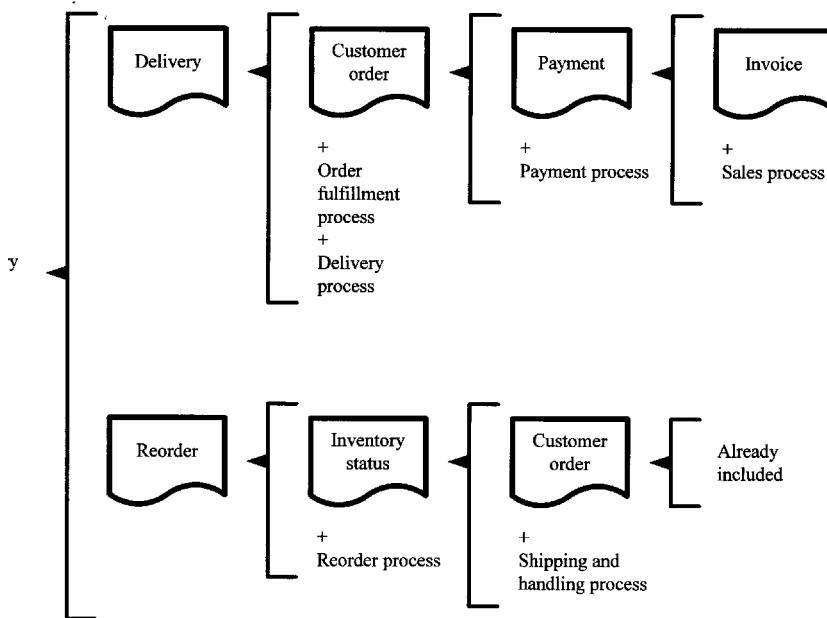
y

Delivery

Customer order

+
Order fulfillment process
+
Delivery process

Payment

+
Payment process

Invoice

+
Sales process

Reorder

Inventory status

+
Reorder process

Customer order

+
Shipping and handling process

Already included